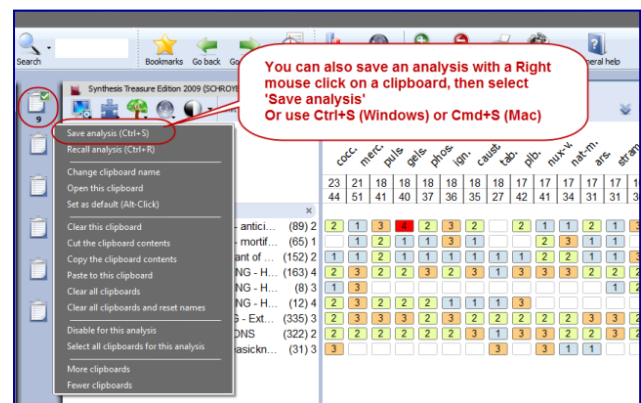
Search

Bookmarks Go back Go

eral help

You can also save an analysis with a Right mouse click on a clipboard, then select 'Save analysis'
Or use Ctrl+S (Windows) or Cmd+S (Mac)

Synthesis Treasure Edition 2009 (SCHROYE

9

Save analysis (Ctrl+S)
Recall analysis (Ctrl+R)

Change clipboard name
Open this clipboard
Set as default (Alt-Click)

Clear this clipboard
Cut the clipboard contents
Copy the clipboard contents
Paste to this clipboard
Clear all clipboards
Clear all clipboards and reset names

Disable for this analysis
Select all clipboards for this analysis

More clipboards
Fewer clipboards

cocc. merc. puls. gels. phos. ign. caust. tab. plb. nux-v. nat-m. ars. stram

| 23 | 21 | 18 | 18 | 18 | 18 | 18 | 18 | 17 | 17 | 17 | 17 | 17 |
|---|---|---|---|---|---|---|---|---|---|---|---|---|
| 44 | 51 | 41 | 40 | 37 | 36 | 35 | 27 | 42 | 41 | 34 | 31 | 31 |

- antici... (89) 2
- mortif... (65) 1
ant of ... (152) 2
NG - H... (163) 4
(8) 3
NG - H... (12) 4
G - Ext... (335) 3
ONS (322) 2
asickn... (31) 3